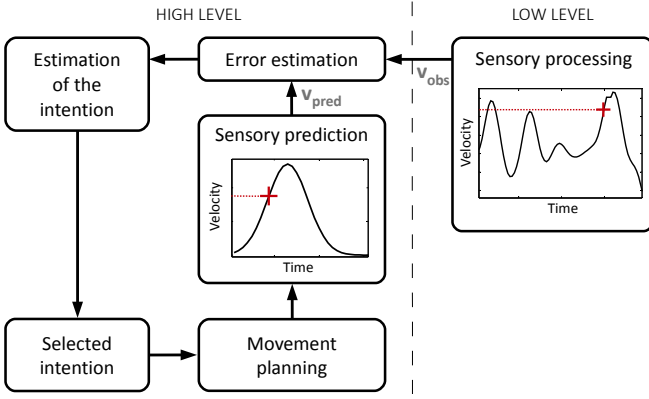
HIGH LEVEL

LOW LEVEL

Estimation of the intention

Error estimation

$\mathbf{v_{pred}}$

$\mathbf{v_{obs}}$

Sensory processing

Velocity

Time

Sensory prediction

Velocity

Time

Selected intention

Movement planning